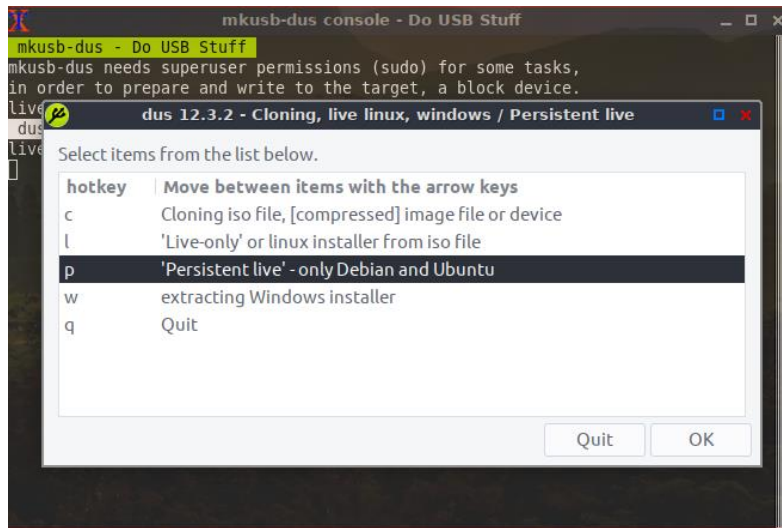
mkusb-dus console - Do USB Stuff

mkusb-dus - Do USB Stuff
mkusb-dus needs superuser permissions (sudo) for some tasks,
in order to prepare and write to the target, a block device.
live
dus
live

dus 12.3.2 - Cloning, live linux, windows / Persistent live

Select items from the list below.

| hotkey | Move between items with the arrow keys |
|---|---|
| c | Cloning iso file, [compressed] image file or device |
| l | 'Live-only' or linux installer from iso file |
| p | 'Persistent live' - only Debian and Ubuntu |
| w | extracting Windows installer |
| q | Quit |

Quit OK